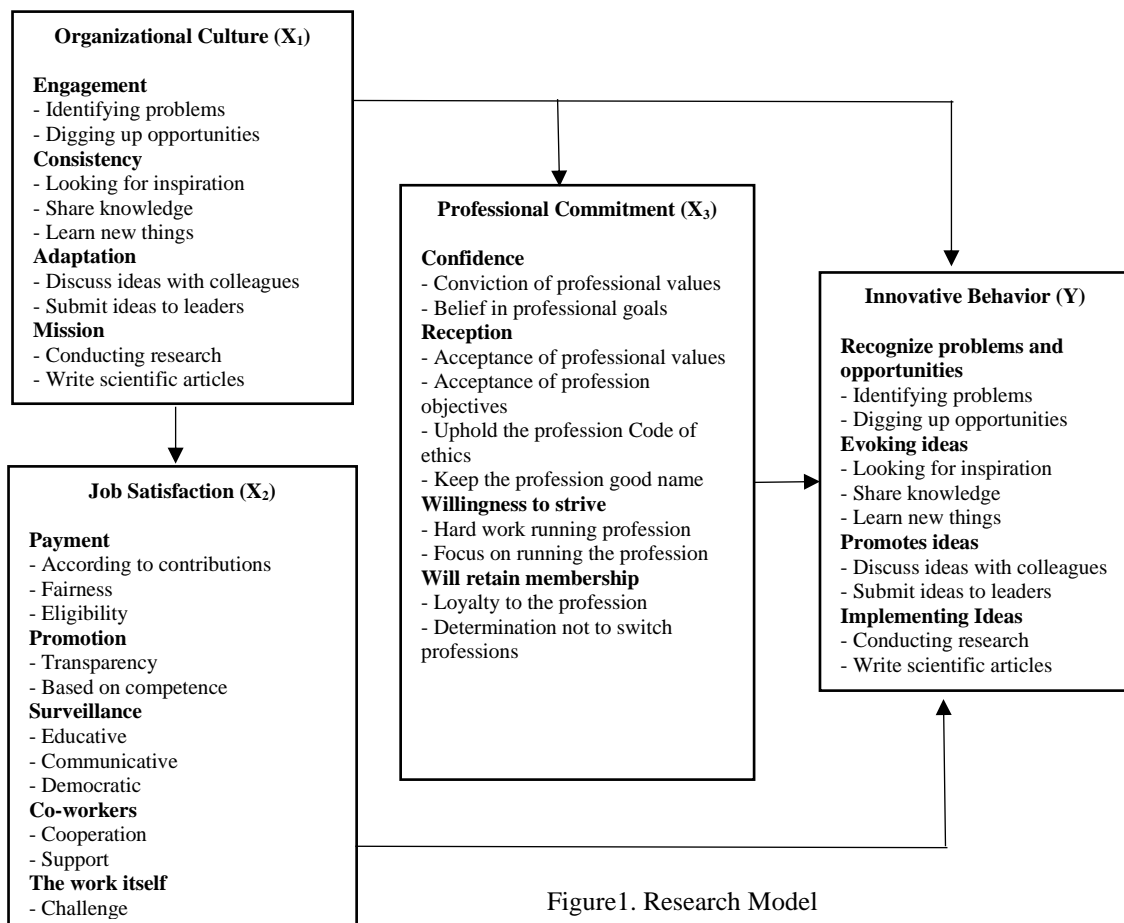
**Organizational Culture ($X_1$)**

**Engagement**
- Identifying problems
- Digging up opportunities
**Consistency**
- Looking for inspiration
- Share knowledge
- Learn new things
**Adaptation**
- Discuss ideas with colleagues
- Submit ideas to leaders
**Mission**
- Conducting research
- Write scientific articles

**Job Satisfaction ($X_2$)**

**Payment**
- According to contributions
- Fairness
- Eligibility
**Promotion**
- Transparency
- Based on competence
**Surveillance**
- Educative
- Communicative
- Democratic
**Co-workers**
- Cooperation
- Support
**The work itself**
- Challenge

**Professional Commitment ($X_3$)**

**Confidence**
- Conviction of professional values
- Belief in professional goals
**Reception**
- Acceptance of professional values
- Acceptance of profession objectives
- Uphold the profession Code of ethics
- Keep the profession good name
**Willingness to strive**
- Hard work running profession
- Focus on running the profession
**Will retain membership**
- Loyalty to the profession
- Determination not to switch professions

**Innovative Behavior (Y)**

**Recognize problems and opportunities**
- Identifying problems
- Digging up opportunities
**Evoking ideas**
- Looking for inspiration
- Share knowledge
- Learn new things
**Promotes ideas**
- Discuss ideas with colleagues
- Submit ideas to leaders
**Implementing Ideas**
- Conducting research
- Write scientific articles

Figure1. Research Model